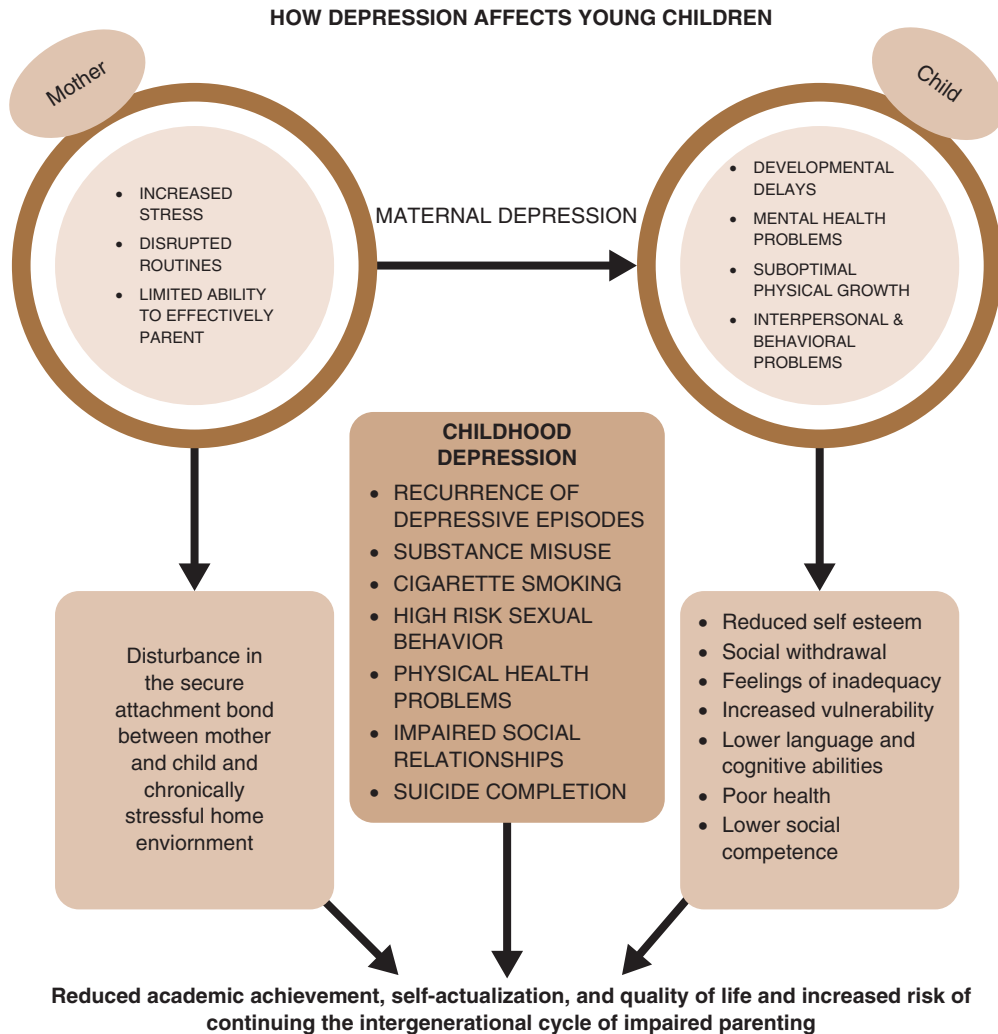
HOW DEPRESSION AFFECTS YOUNG CHILDREN

Mother

- INCREASED STRESS
- DISRUPTED ROUTINES
- LIMITED ABILITY TO EFFECTIVELY PARENT

MATERNAL DEPRESSION

Child

- DEVELOPMENTAL DELAYS
- MENTAL HEALTH PROBLEMS
- SUBOPTIMAL PHYSICAL GROWTH
- INTERPERSONAL & BEHAVIORAL PROBLEMS

Disturbance in the secure attachment bond between mother and child and chronically stressful home enviornment

CHILDHOOD DEPRESSION
- RECURRENCE OF DEPRESSIVE EPISODES
- SUBSTANCE MISUSE
- CIGARETTE SMOKING
- HIGH RISK SEXUAL BEHAVIOR
- PHYSICAL HEALTH PROBLEMS
- IMPAIRED SOCIAL RELATIONSHIPS
- SUICIDE COMPLETION

- Reduced self esteem
- Social withdrawal
- Feelings of inadequacy
- Increased vulnerability
- Lower language and cognitive abilities
- Poor health
- Lower social competence

Reduced academic achievement, self-actualization, and quality of life and increased risk of continuing the intergenerational cycle of impaired parenting